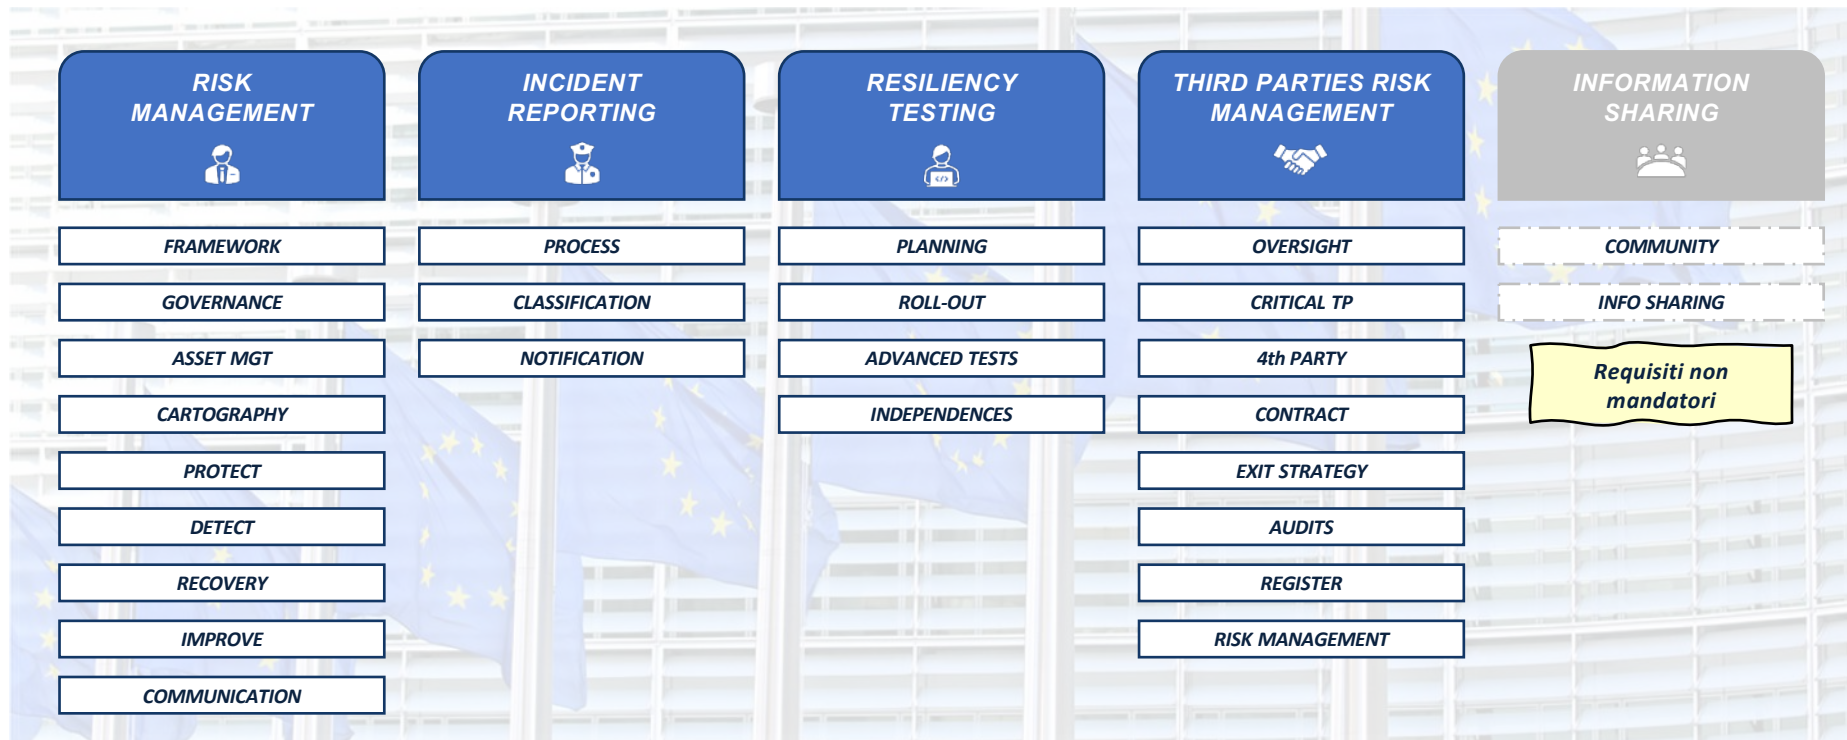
RISK MANAGEMENT

FRAMEWORK

GOVERNANCE

ASSET MGT

CARTOGRAPHY

PROTECT

DETECT

RECOVERY

IMPROVE

COMMUNICATION

INCIDENT REPORTING

PROCESS

CLASSIFICATION

NOTIFICATION

RESILIENCY TESTING

PLANNING

ROLL-OUT

ADVANCED TESTS

INDEPENDENCES

THIRD PARTIES RISK MANAGEMENT

OVERSIGHT

CRITICAL TP

4th PARTY

CONTRACT

EXIT STRATEGY

AUDITS

REGISTER

RISK MANAGEMENT

INFORMATION SHARING

COMMUNITY

INFO SHARING

Requisiti non mandatori